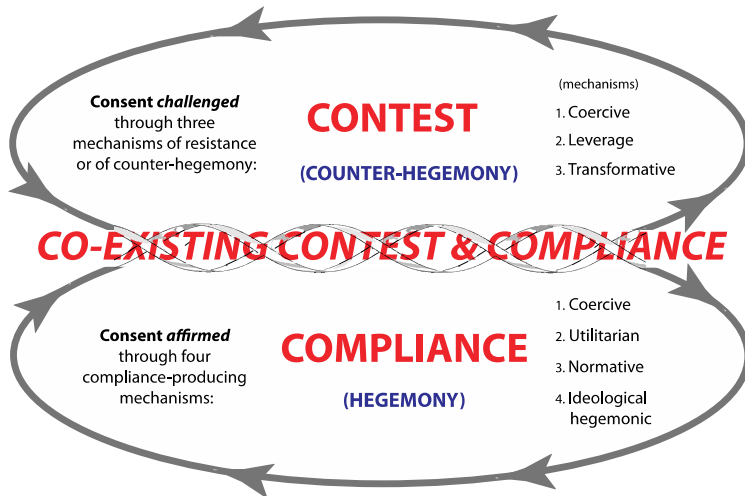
Consent *challenged* through three mechanisms of resistance or of counter-hegemony:

CONTEST

(COUNTER-HEGEMONY)

(mechanisms)
1. Coercive
2. Leverage
3. Transformative

CO-EXISTING CONTEST & COMPLIANCE

Consent *affirmed* through four compliance-producing mechanisms:

COMPLIANCE

(HEGEMONY)

1. Coercive
2. Utilitarian
3. Normative
4. Ideological hegemonic